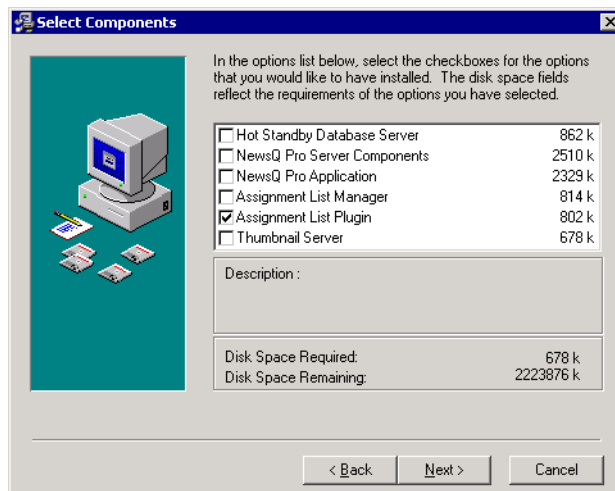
Select Components

In the options list below, select the checkboxes for the options that you would like to have installed. The disk space fields reflect the requirements of the options you have selected.

| | | |
|---|---|---|
| ☐ | Hot Standby Database Server | 862 k |
| ☐ | NewsQ Pro Server Components | 2510 k |
| ☐ | NewsQ Pro Application | 2329 k |
| ☐ | Assignment List Manager | 814 k |
| ☑ | Assignment List Plugin | 802 k |
| ☐ | Thumbnail Server | 678 k |

Description :

Disk Space Required: 678 k
Disk Space Remaining: 2223876 k

< Back Next > Cancel